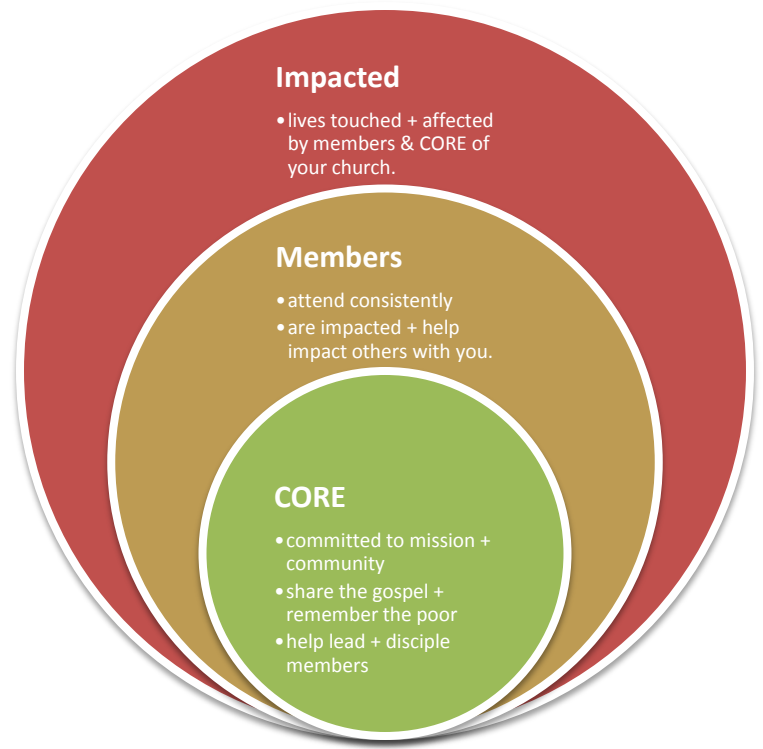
Impacted

• lives touched + affected by members & CORE of your church.

Members

• attend consistently
• are impacted + help impact others with you.

CORE

• committed to mission + community
• share the gospel + remember the poor
• help lead + disciple members